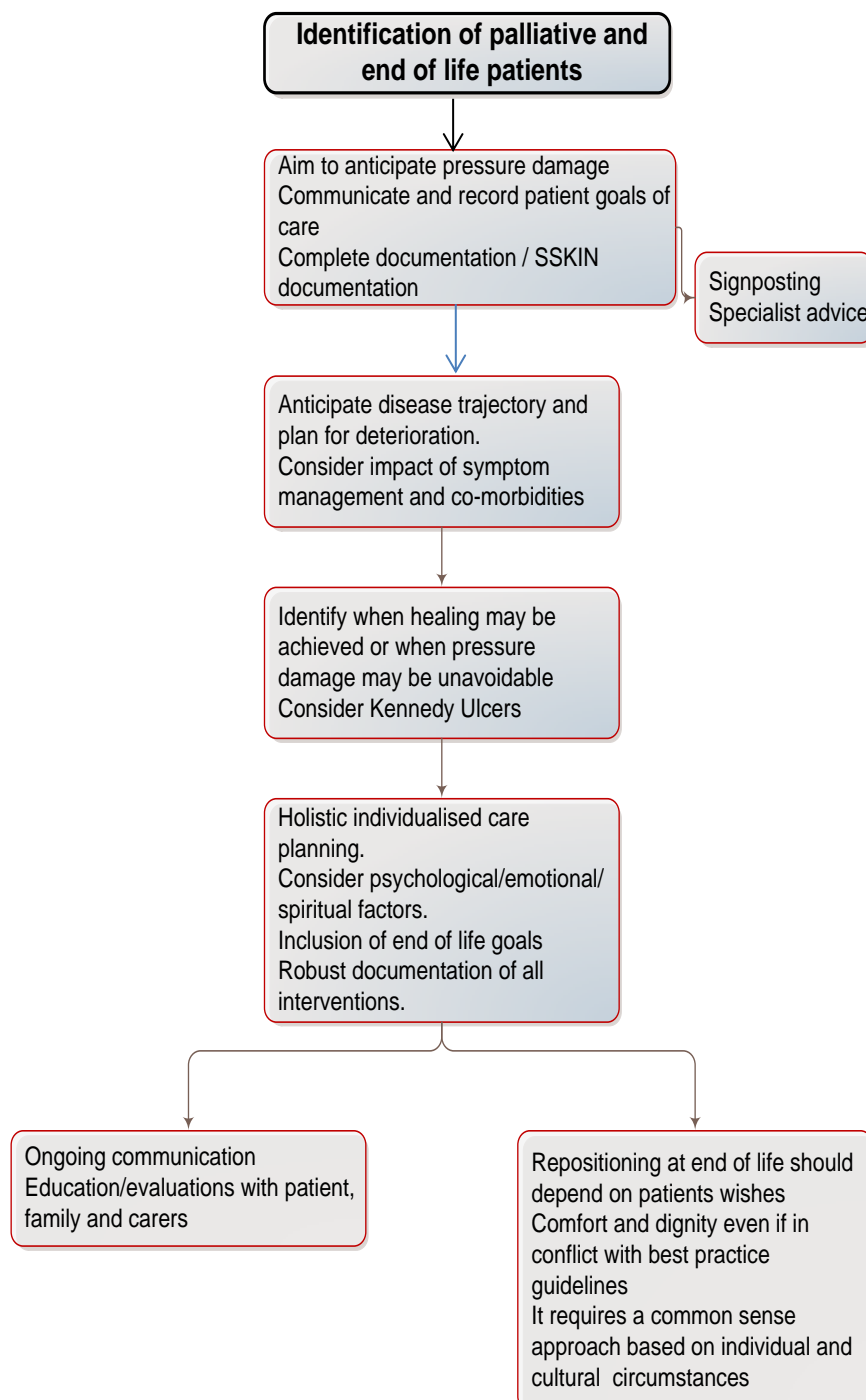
Identification of palliative and end of life patients

Aim to anticipate pressure damage
Communicate and record patient goals of care
Complete documentation / SSKIN documentation

Signposting
Specialist advice

Anticipate disease trajectory and plan for deterioration.
Consider impact of symptom management and co-morbidities

Identify when healing may be achieved or when pressure damage may be unavoidable
Consider Kennedy Ulcers

Holistic individualised care planning.
Consider psychological/emotional/ spiritual factors.
Inclusion of end of life goals
Robust documentation of all interventions.

Ongoing communication
Education/evaluations with patient, family and carers

Repositioning at end of life should depend on patients wishes
Comfort and dignity even if in conflict with best practice guidelines
It requires a common sense approach based on individual and cultural circumstances